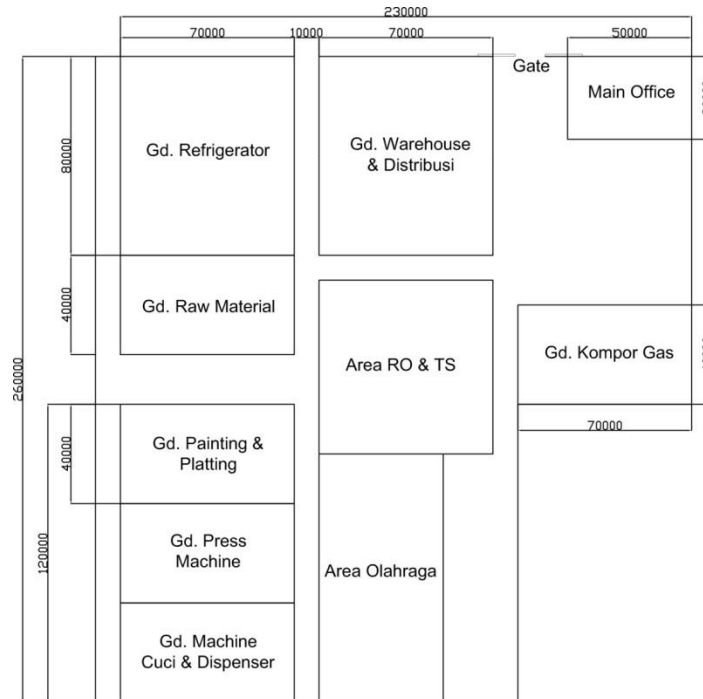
230000

70000

10000

70000

50000

Gate

Main Office

80000

Gd. Refrigerator

Gd. Warehouse & Distribusi

40000

Gd. Raw Material

Area RO & TS

Gd. Kompor Gas

260000

70000

40000

Gd. Painting & Platting

120000

Gd. Press Machine

Area Olahraga

Gd. Machine Cuci & Dispenser